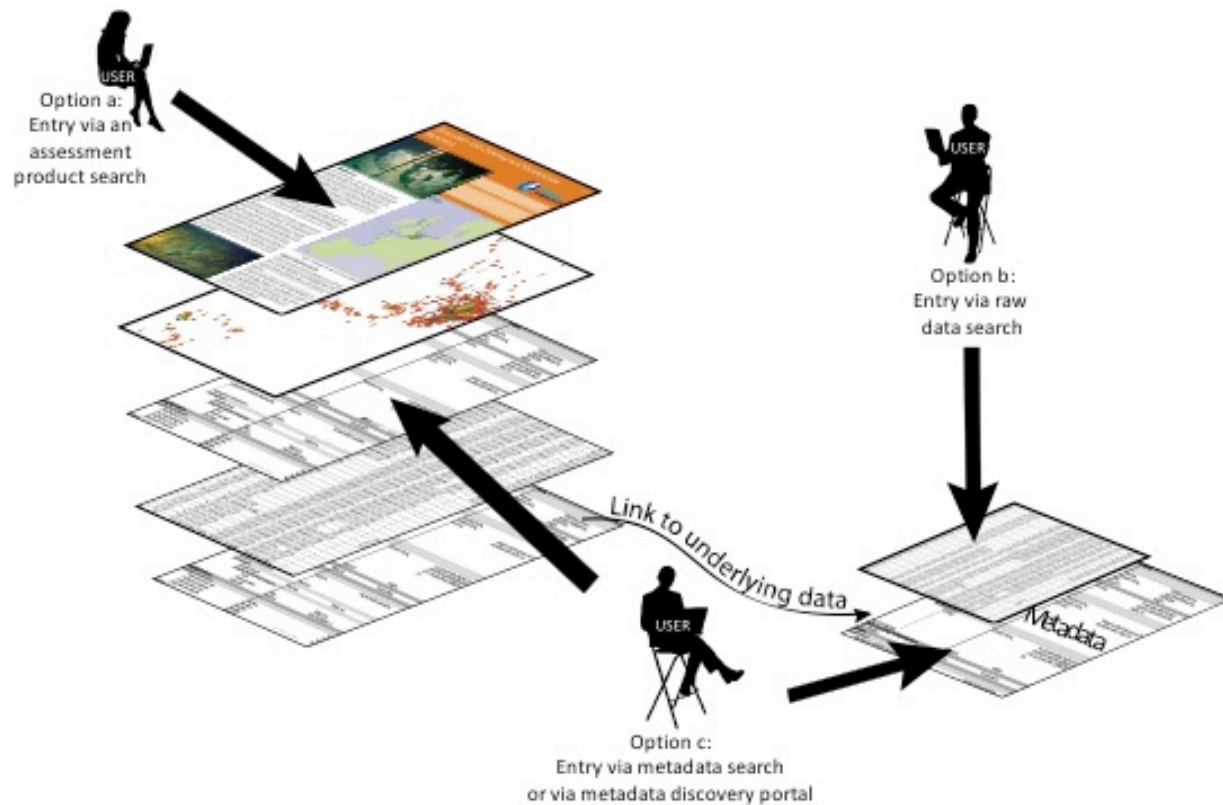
USER

Option a:
Entry via an
assessment
product search

USER

Option b:
Entry via raw
data search

Link to underlying data

USER

Metadata

Option c:
Entry via metadata search
or via metadata discovery portal